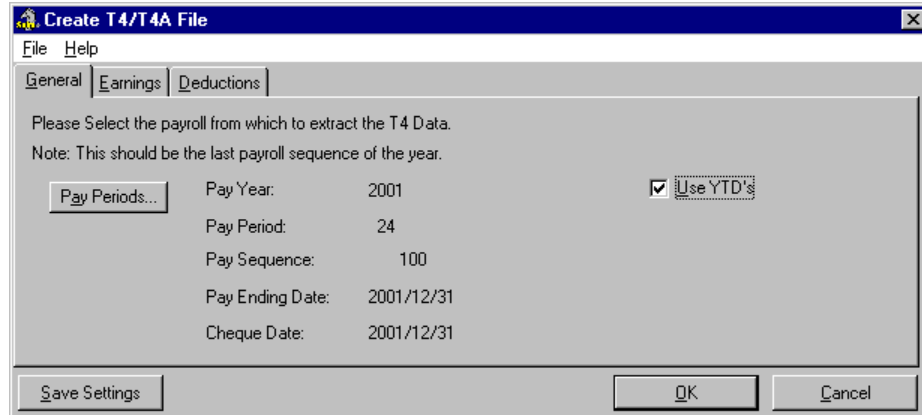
Create T4/T4A File

File Help

General | Earnings | Deductions

Please Select the payroll from which to extract the T4 Data.

Note: This should be the last payroll sequence of the year.

Pay Periods...

Pay Year: 2001

Pay Period: 24

Pay Sequence: 100

Pay Ending Date: 2001/12/31

Cheque Date: 2001/12/31

Use YTD's

Save Settings

OK

Cancel